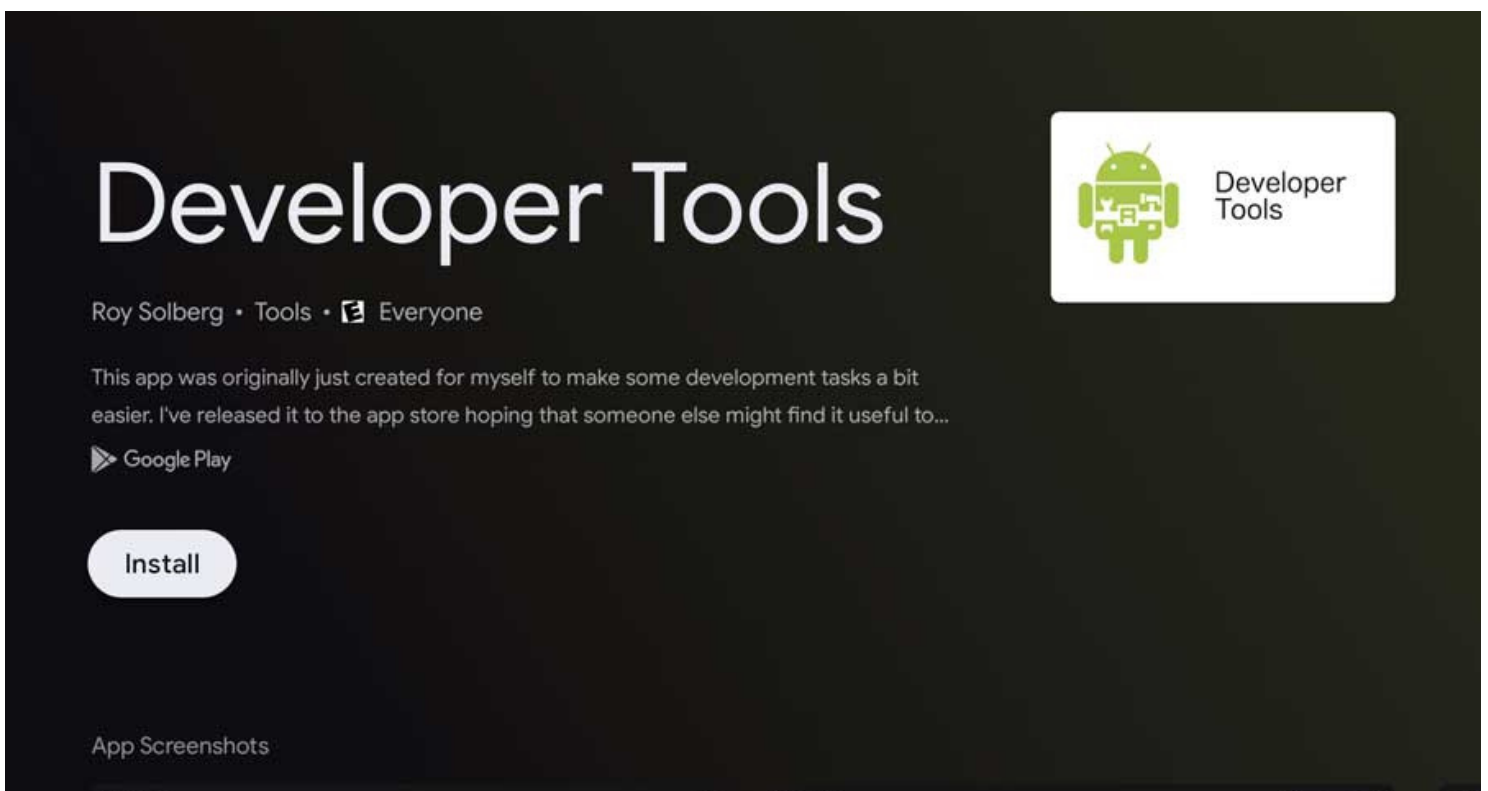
Developer Tools

Roy Solberg • Tools • E Everyone

This app was originally just created for myself to make some development tasks a bit easier. I've released it to the app store hoping that someone else might find it useful to...

Google Play

Install

Developer Tools

App Screenshots